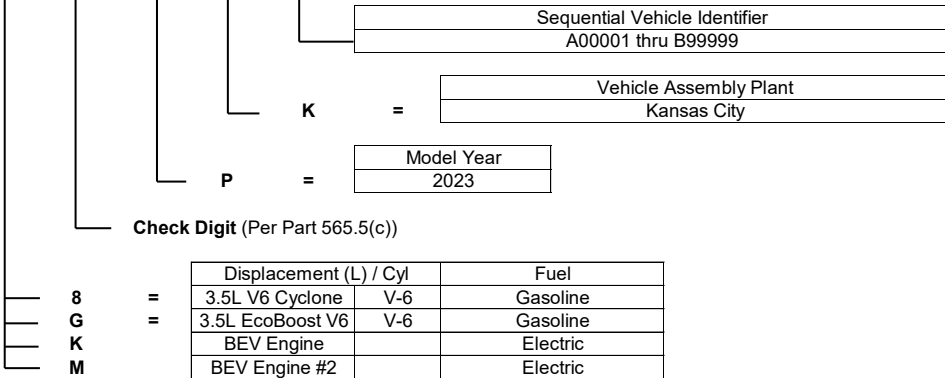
Sequential Vehicle Identifier
A00001 thru B99999

K =

Vehicle Assembly Plant
Kansas City

P =

Model Year
2023

**Check Digit** (Per Part 565.5(c))

| | | Displacement (L) / Cyl | | Fuel |
|---|---|---|---|---|
| 8 | = | 3.5L V6 Cyclone | V-6 | Gasoline |
| G | = | 3.5L EcoBoost V6 | V-6 | Gasoline |
| K | | BEV Engine | | Electric |
| M | | BEV Engine #2 | | Electric |